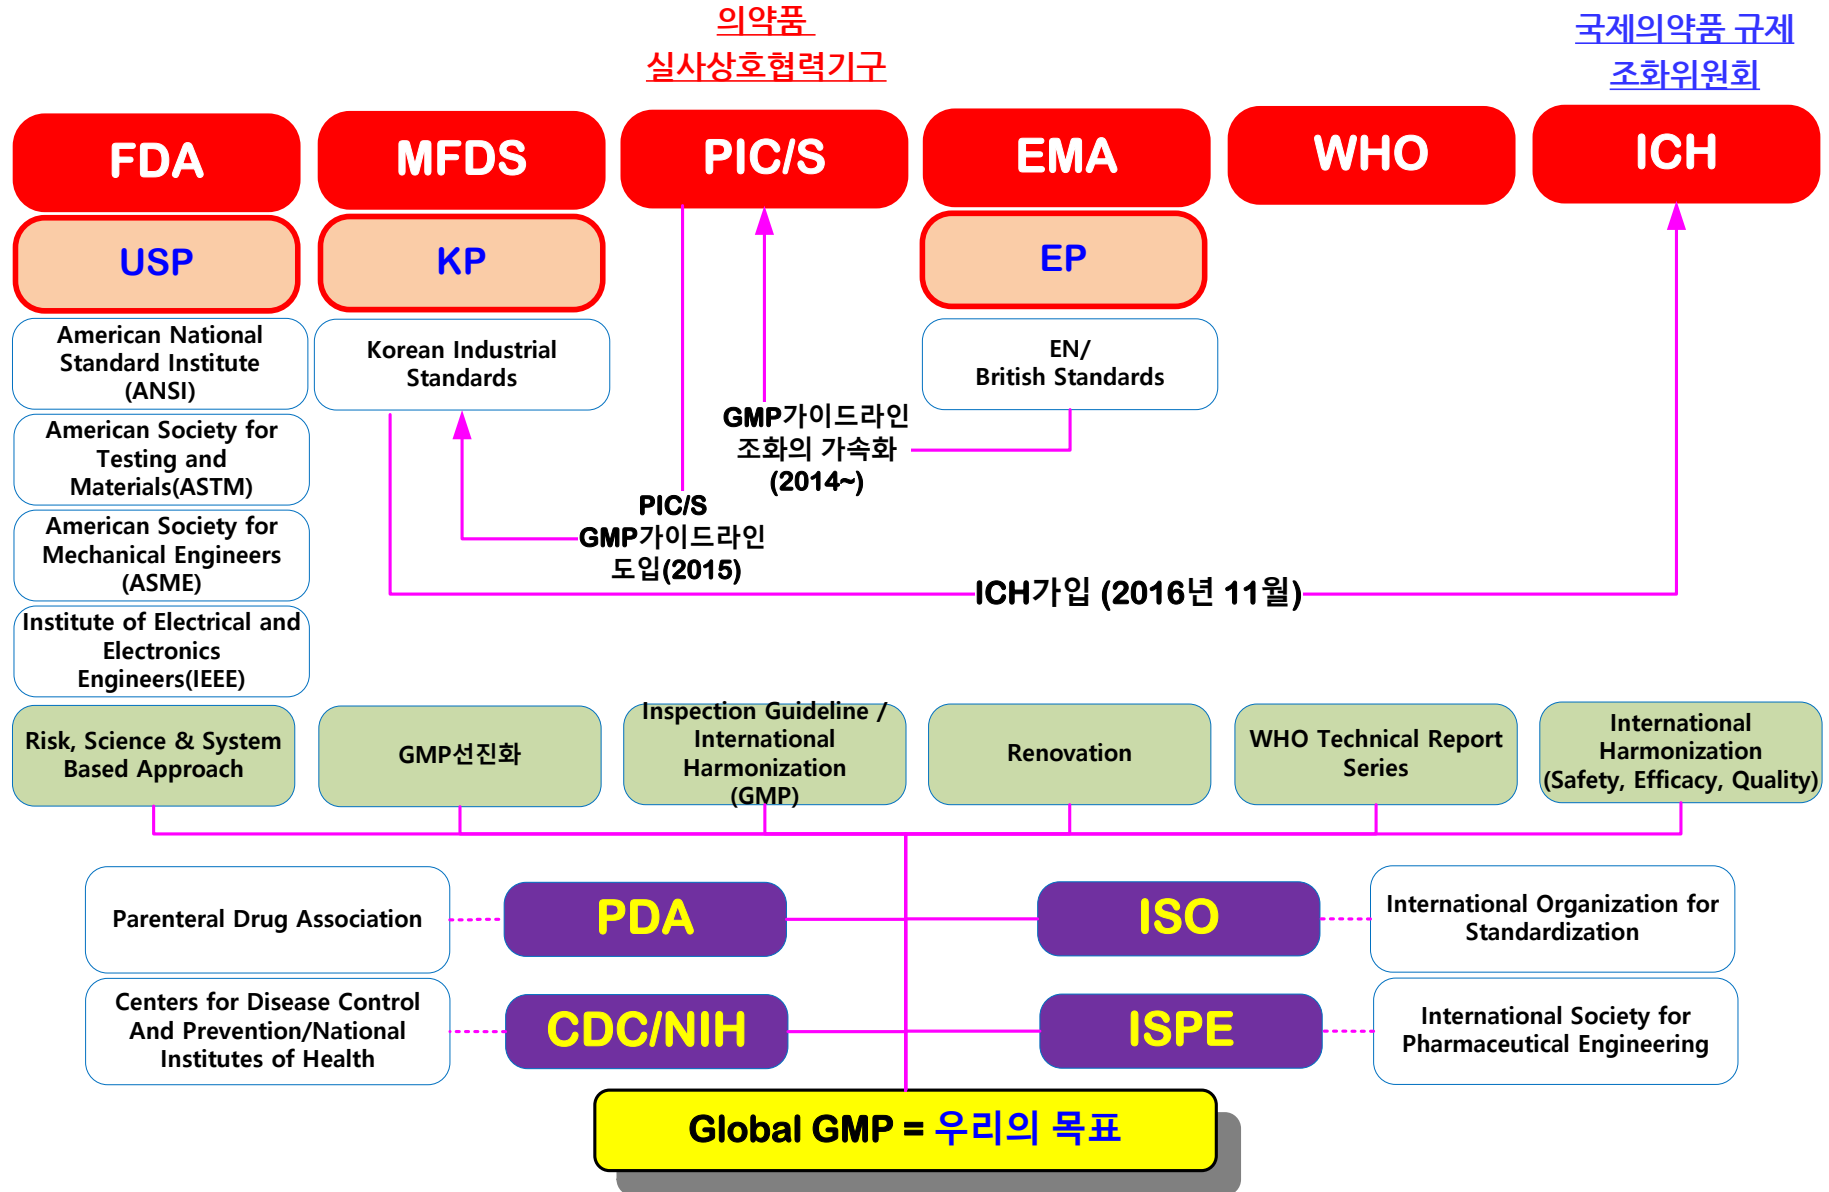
의약품
실사상호협력기구

국제의약품 규제
조화위원회

FDA

MFDS

PIC/S

EMA

WHO

ICH

USP

KP

EP

American National Standard Institute (ANSI)

Korean Industrial Standards

EN/ British Standards

American Society for Testing and Materials(ASTM)

GMP가이드라인 조화의 가속화 (2014~)

American Society for Mechanical Engineers (ASME)

PIC/S GMP가이드라인 도입(2015)

ICH가입 (2016년 11월)

Institute of Electrical and Electronics Engineers(IEEE)

Risk, Science & System Based Approach

GMP선진화

Inspection Guideline / International Harmonization (GMP)

Renovation

WHO Technical Report Series

International Harmonization (Safety, Efficacy, Quality)

Parenteral Drug Association

PDA

ISO

International Organization for Standardization

Centers for Disease Control And Prevention/National Institutes of Health

CDC/NIH

ISPE

International Society for Pharmaceutical Engineering

Global GMP = 우리의 목표